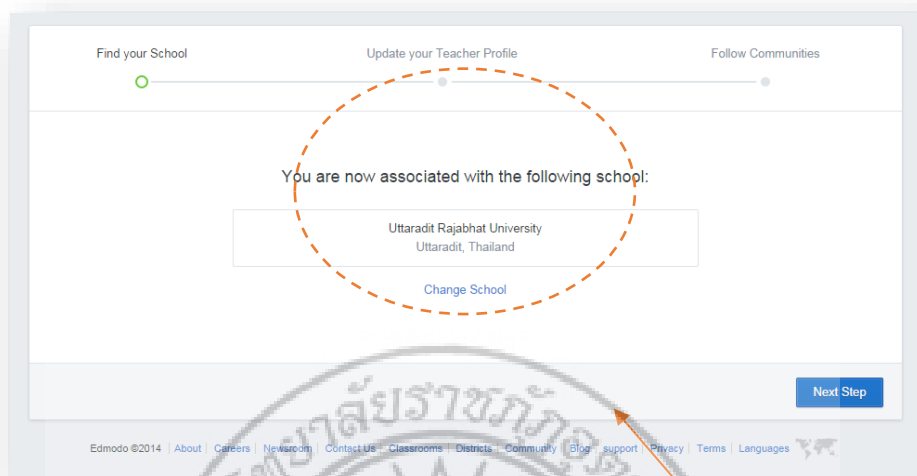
Find your School
Update your Teacher Profile
Follow Communities

You are now associated with the following school:

Uttaradit Rajabhat University
Uttaradit, Thailand

Change School

Next Step

Edmodo ©2014 | About | Careers | Newsroom | Contact Us | Classrooms | Districts | Community | Blog | support | Privacy | Terms | Languages

มหาวิทยาลัยราชภัฏอุ